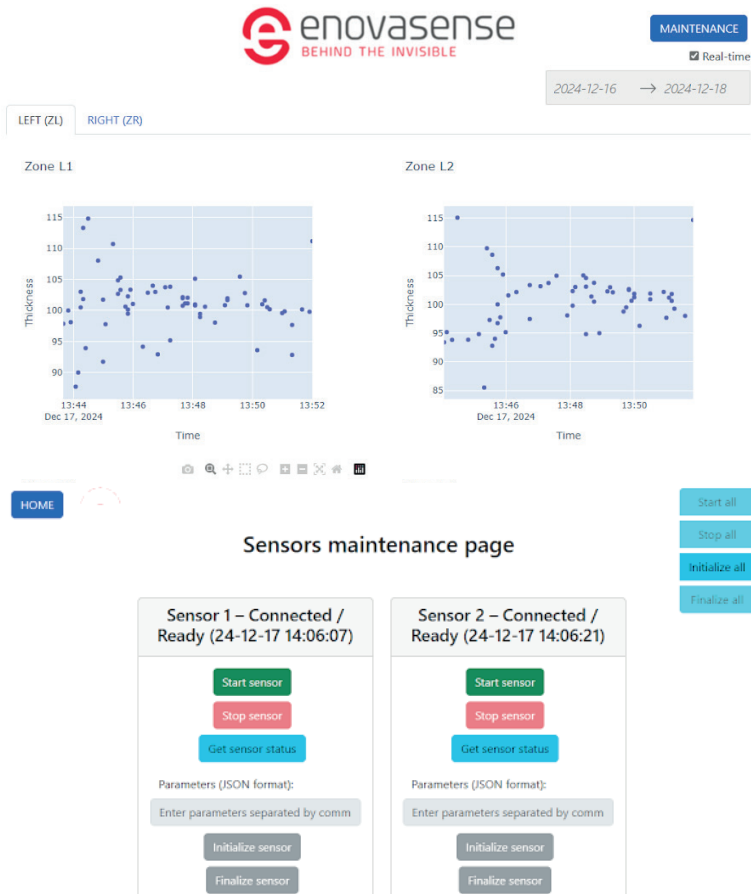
enovasense
BEHIND THE INVISIBLE

MAINTENANCE

Real-time

2024-12-16 → 2024-12-18

LEFT (ZL) RIGHT (ZR)

Zone L1

Thickness

115
110
105
100
95
90

13:44
Dec 17, 2024
13:46
13:48
13:50
13:52

Time

Zone L2

Thickness

115
110
105
100
95
90
85

13:46
Dec 17, 2024
13:48
13:50

Time

HOME

Start all
Stop all
Initialize all
Finalize all

Sensors maintenance page

Sensor 1 – Connected / Ready (24-12-17 14:06:07)

Start sensor
Stop sensor
Get sensor status
Parameters (JSON format):
Enter parameters separated by comm
Initialize sensor
Finalize sensor

Sensor 2 – Connected / Ready (24-12-17 14:06:21)

Start sensor
Stop sensor
Get sensor status
Parameters (JSON format):
Enter parameters separated by comm
Initialize sensor
Finalize sensor